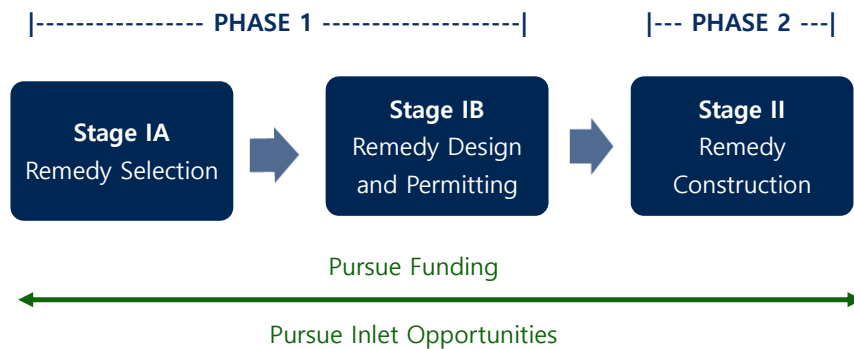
|---------------- PHASE 1 --------------------|

|--- PHASE 2 ---|

Stage IA
Remedy Selection

Stage IB
Remedy Design and Permitting

Stage II
Remedy Construction

Pursue Funding

Pursue Inlet Opportunities